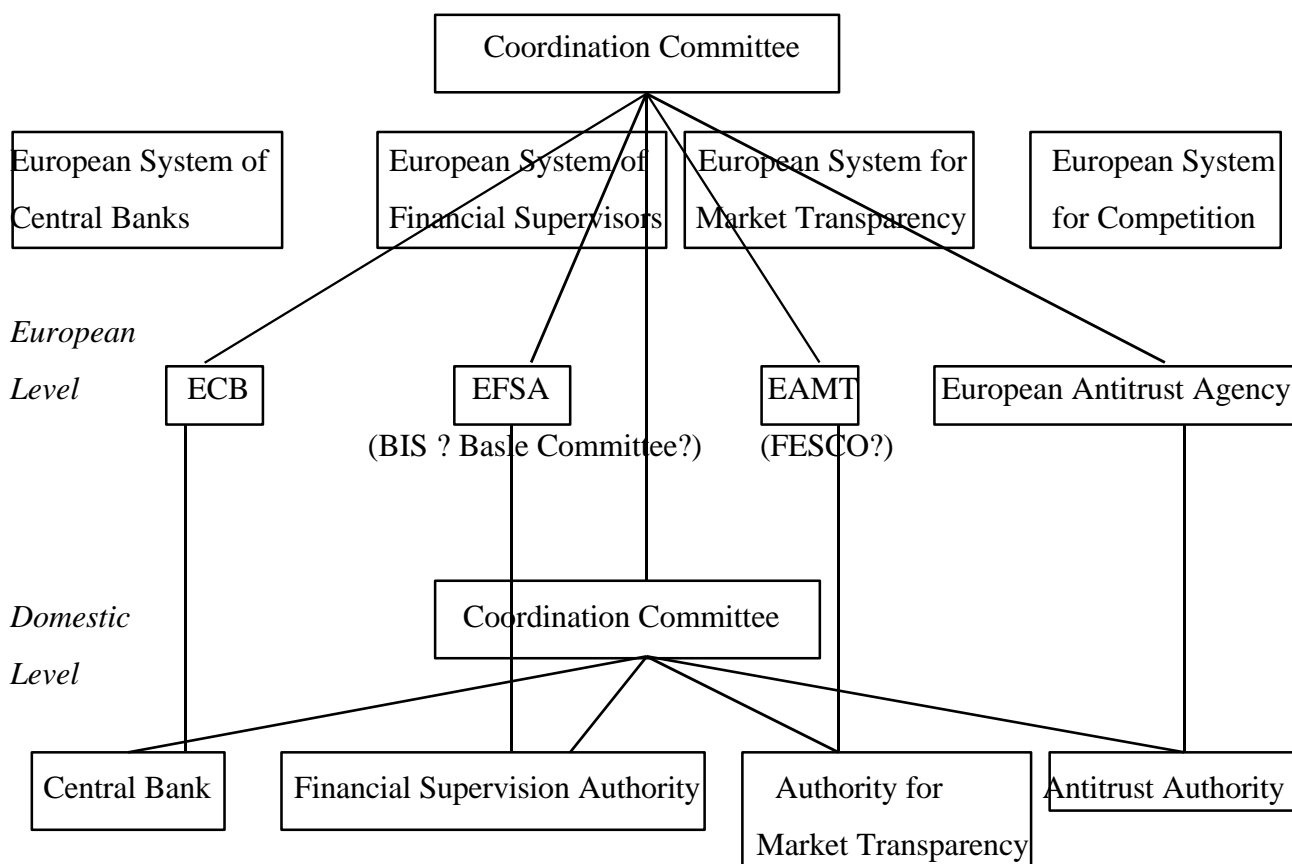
Coordination Committee

European System of Central Banks

European System of Financial Supervisors

European System for Market Transparency

European System for Competition

European Level

ECB

EFSA

(BIS ? Basle Committee?)

EAMT

(FESCO?)

European Antitrust Agency

Domestic Level

Coordination Committee

Central Bank

Financial Supervision Authority

Authority for Market Transparency

Antitrust Authority